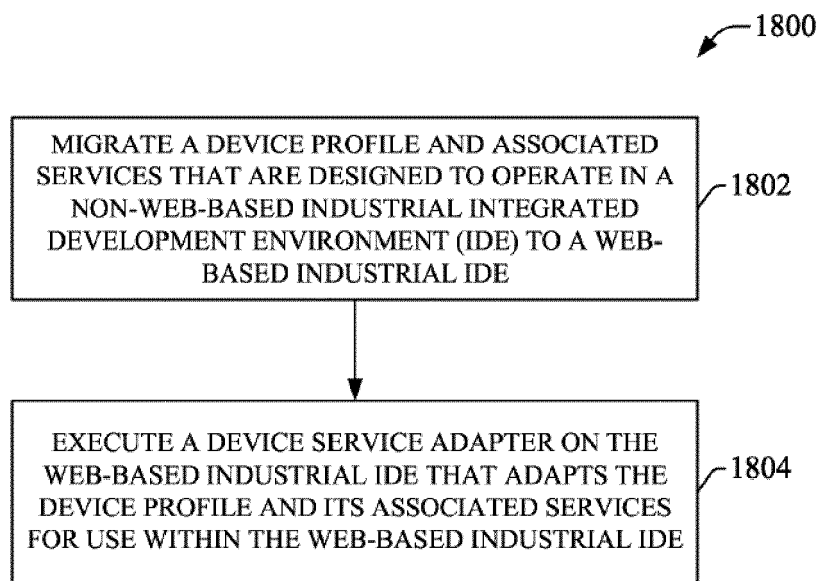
1800

MIGRATE A DEVICE PROFILE AND ASSOCIATED SERVICES THAT ARE DESIGNED TO OPERATE IN A NON-WEB-BASED INDUSTRIAL INTEGRATED DEVELOPMENT ENVIRONMENT (IDE) TO A WEB-BASED INDUSTRIAL IDE

1802

EXECUTE A DEVICE SERVICE ADAPTER ON THE WEB-BASED INDUSTRIAL IDE THAT ADAPTS THE DEVICE PROFILE AND ITS ASSOCIATED SERVICES FOR USE WITHIN THE WEB-BASED INDUSTRIAL IDE

1804